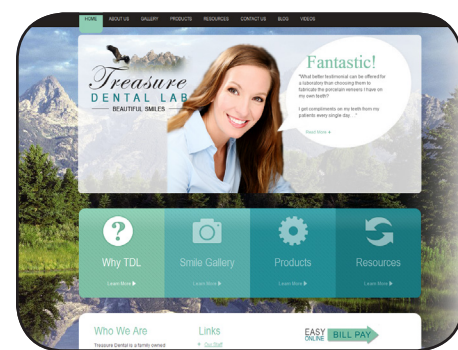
HOME ABOUT US GALLERY PRODUCTS RESOURCES CONTACT US BLOG VIDEOS

Treasure
DENTAL LAB
BEAUTIFUL SMILES

Fantastic!

"What better testimonial can be offered for a laboratory than choosing them to fabricate the porcelain veneers I have on my own teeth?

I get compliments on my teeth from my patients every single day..."

Read More ▸

Why TDL
Learn More ▸

Smile Gallery
Learn More ▸

Products
Learn More ▸

Resources
Learn More ▸

Who We Are
Treasure Dental is a family owned

Links
Our Staff

EASY ONLINE BILL PAY